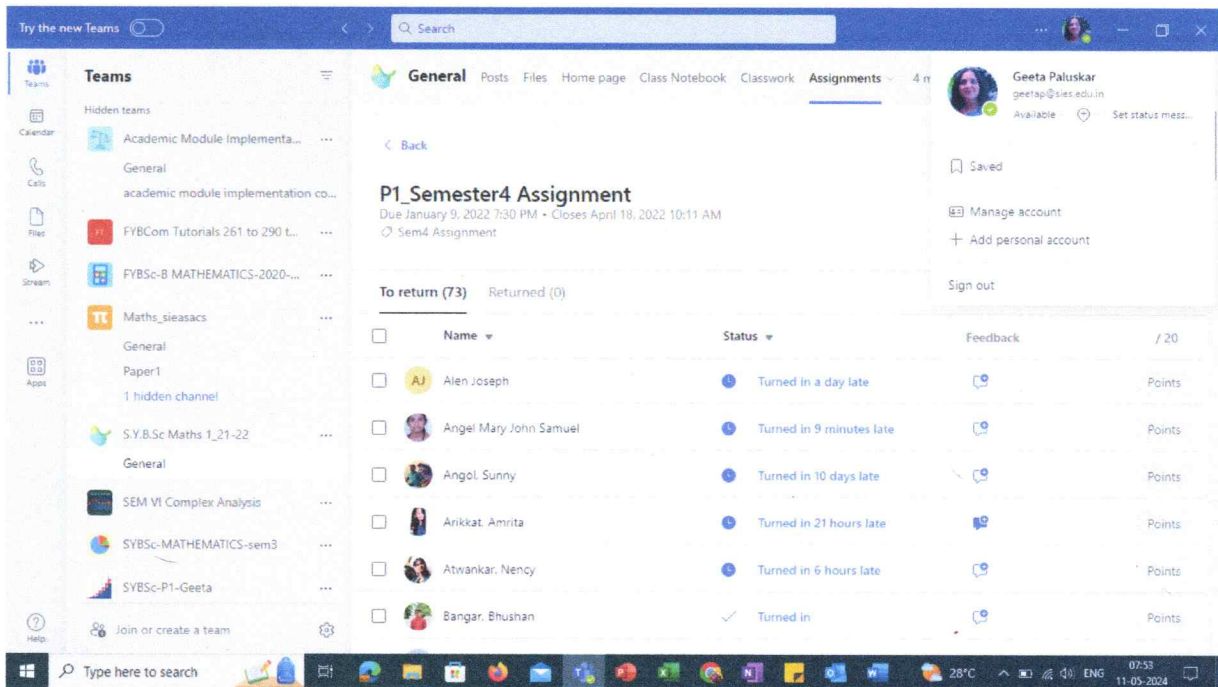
Try the new Teams

Search

Teams
Calendar
Calls
Files
Stream
...
Apps
Help

Teams

Hidden teams

Academic Module Implementa... ...
General
academic module implementation co...

FYBCom Tutorials 261 to 290 t... ...

FYBSc-B MATHEMATICS-2020-... ...

Maths_sieasacs ...
General
Paper1
1 hidden channel

S.Y.B.Sc Maths 1_21-22 ...
General

SEM VI Complex Analysis ...

SYBSc-MATHEMATICS-sem3 ...

SYBSc-P1-Geeta ...

Join or create a team

General Posts Files Home page Class Notebook Classwork Assignments 4 m

< Back

P1_Semester4 Assignment
Due January 9, 2022 7:30 PM • Closes April 18, 2022 10:11 AM
Sem4 Assignment

To return (73) Returned (0)

| | Name | Status | Feedback | / 20 |
|---|---|---|---|---|
| | AJ Alen Joseph | Turned in a day late | | Points |
| | Angel Mary John Samuel | Turned in 9 minutes late | | Points |
| | Angol, Sunny | Turned in 10 days late | | Points |
| | Arikkat, Amrita | Turned in 21 hours late | | Points |
| | Atwankar, Nency | Turned in 6 hours late | | Points |
| | Bangar, Bhushan | Turned in | | Points |

Geeta Paluskar
geetap@sies.edu.in
Available Set status mess...

Saved
Manage account
Add personal account
Sign out

Type here to search
28°C ENG 07:53 11-05-2024